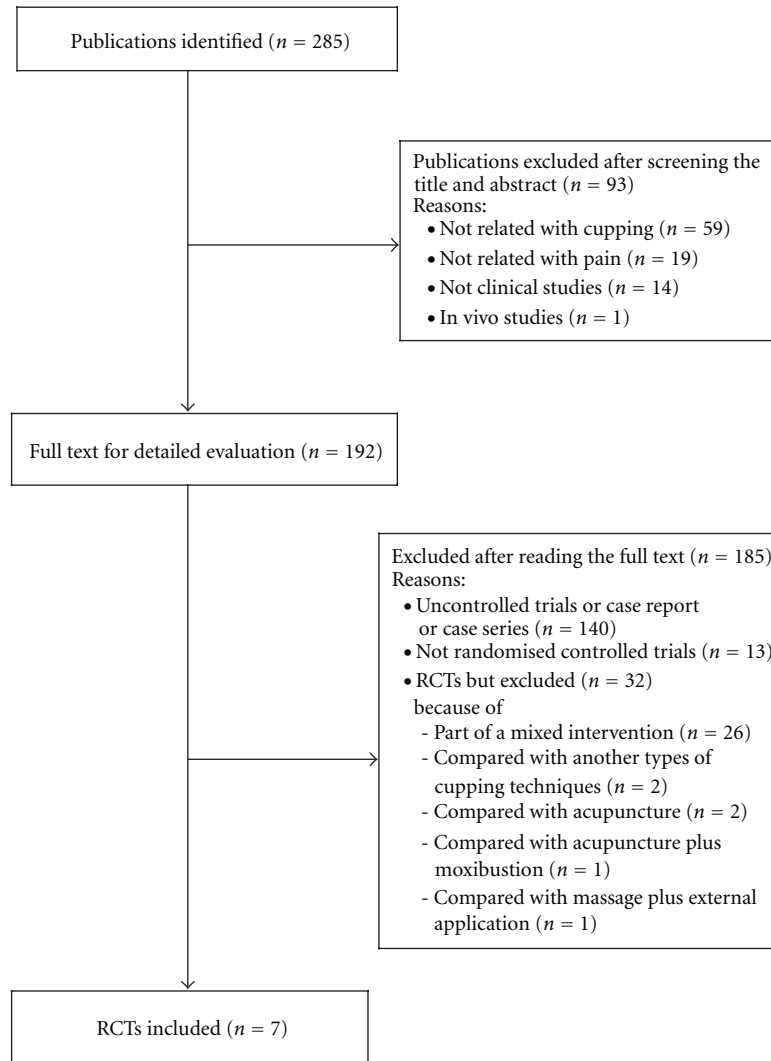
Publications identified ($n = 285$)

Publications excluded after screening the title and abstract ($n = 93$)
Reasons:
• Not related with cupping ($n = 59$)
• Not related with pain ($n = 19$)
• Not clinical studies ($n = 14$)
• In vivo studies ($n = 1$)

Full text for detailed evaluation ($n = 192$)

Excluded after reading the full text ($n = 185$)
Reasons:
• Uncontrolled trials or case report or case series ($n = 140$)
• Not randomised controlled trials ($n = 13$)
• RCTs but excluded ($n = 32$)
because of
- Part of a mixed intervention ($n = 26$)
- Compared with another types of cupping techniques ($n = 2$)
- Compared with acupuncture ($n = 2$)
- Compared with acupuncture plus moxibustion ($n = 1$)
- Compared with massage plus external application ($n = 1$)

RCTs included ($n = 7$)